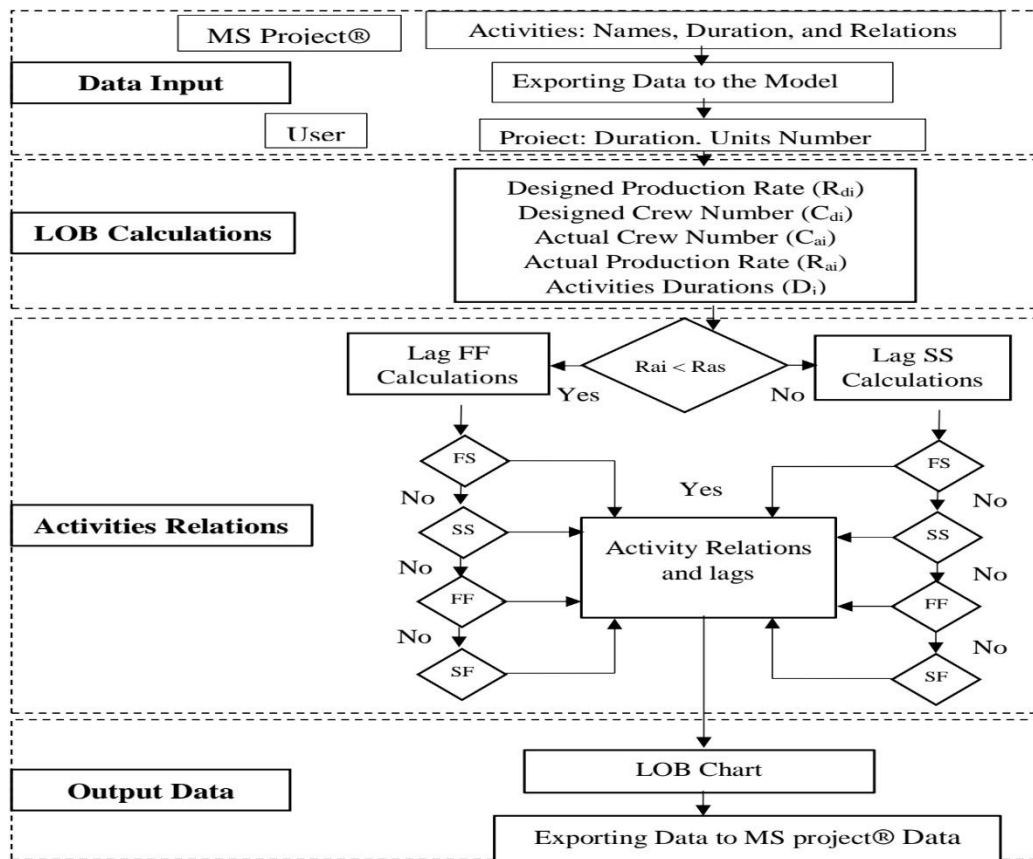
MS Project®

Activities: Names, Duration, and Relations

Data Input

Exporting Data to the Model

User

Proiect: Duration. Units Number

LOB Calculations

Designed Production Rate ($R_{di}$)
Designed Crew Number ($C_{di}$)
Actual Crew Number ($C_{ai}$)
Actual Production Rate ($R_{ai}$)
Activities Durations ($D_i$)

Lag FF Calculations

Rai < Ras

Lag SS Calculations

Yes

No

FS

FS

Yes

No

No

Activities Relations

SS

SS

Activity Relations and lags

No

No

FF

FF

No

No

SF

SF

Output Data

LOB Chart

Exporting Data to MS project® Data